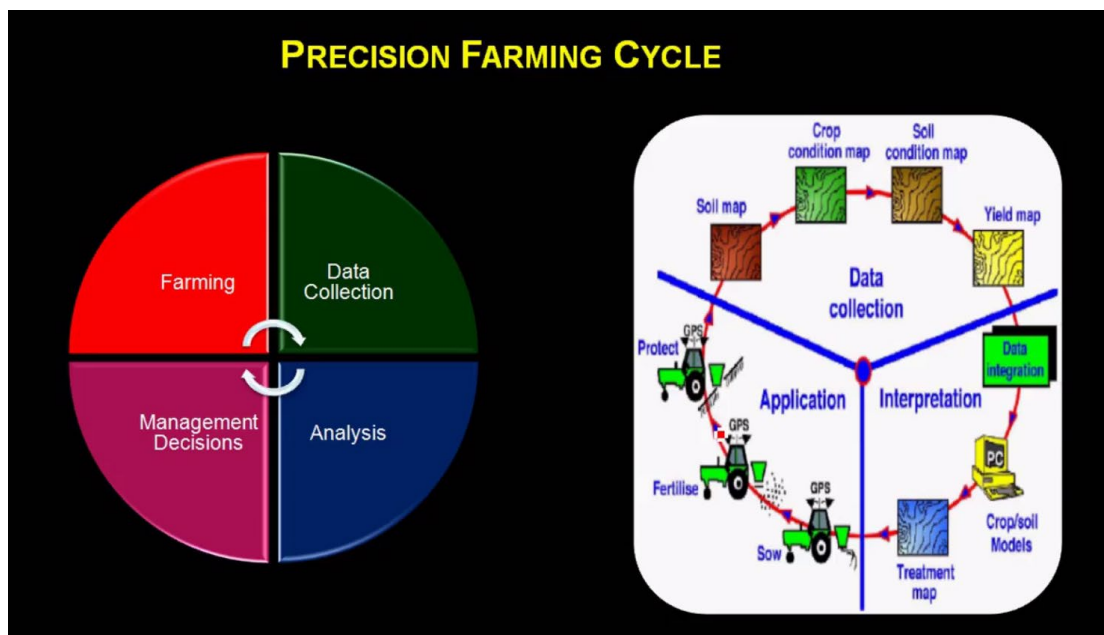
PRECISION FARMING CYCLE

Farming

Data Collection

Management Decisions

Analysis

Crop condition map

Soil condition map

Soil map

Yield map

Data collection

Data integration

GPS

Protect

Application

Interpretation

GPS

PC

Fertilise

GPS

Crop/soil Models

Sow

Treatment map